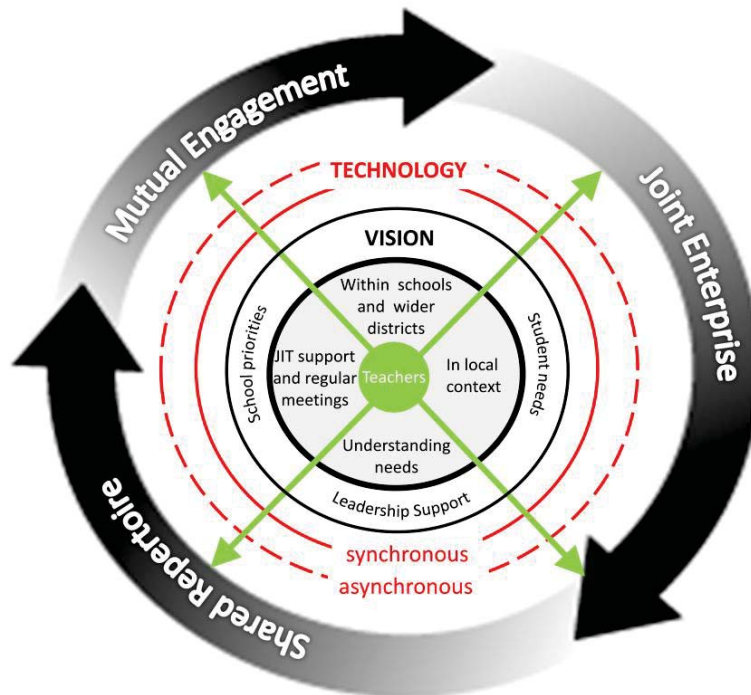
Mutual Engagement

Joint Enterprise

Shared Repertoire

TECHNOLOGY

VISION

School priorities

Student needs

Within schools and wider districts

JIT support and regular meetings

Teachers

In local context

Understanding needs

Leadership Support

synchronous

asynchronous